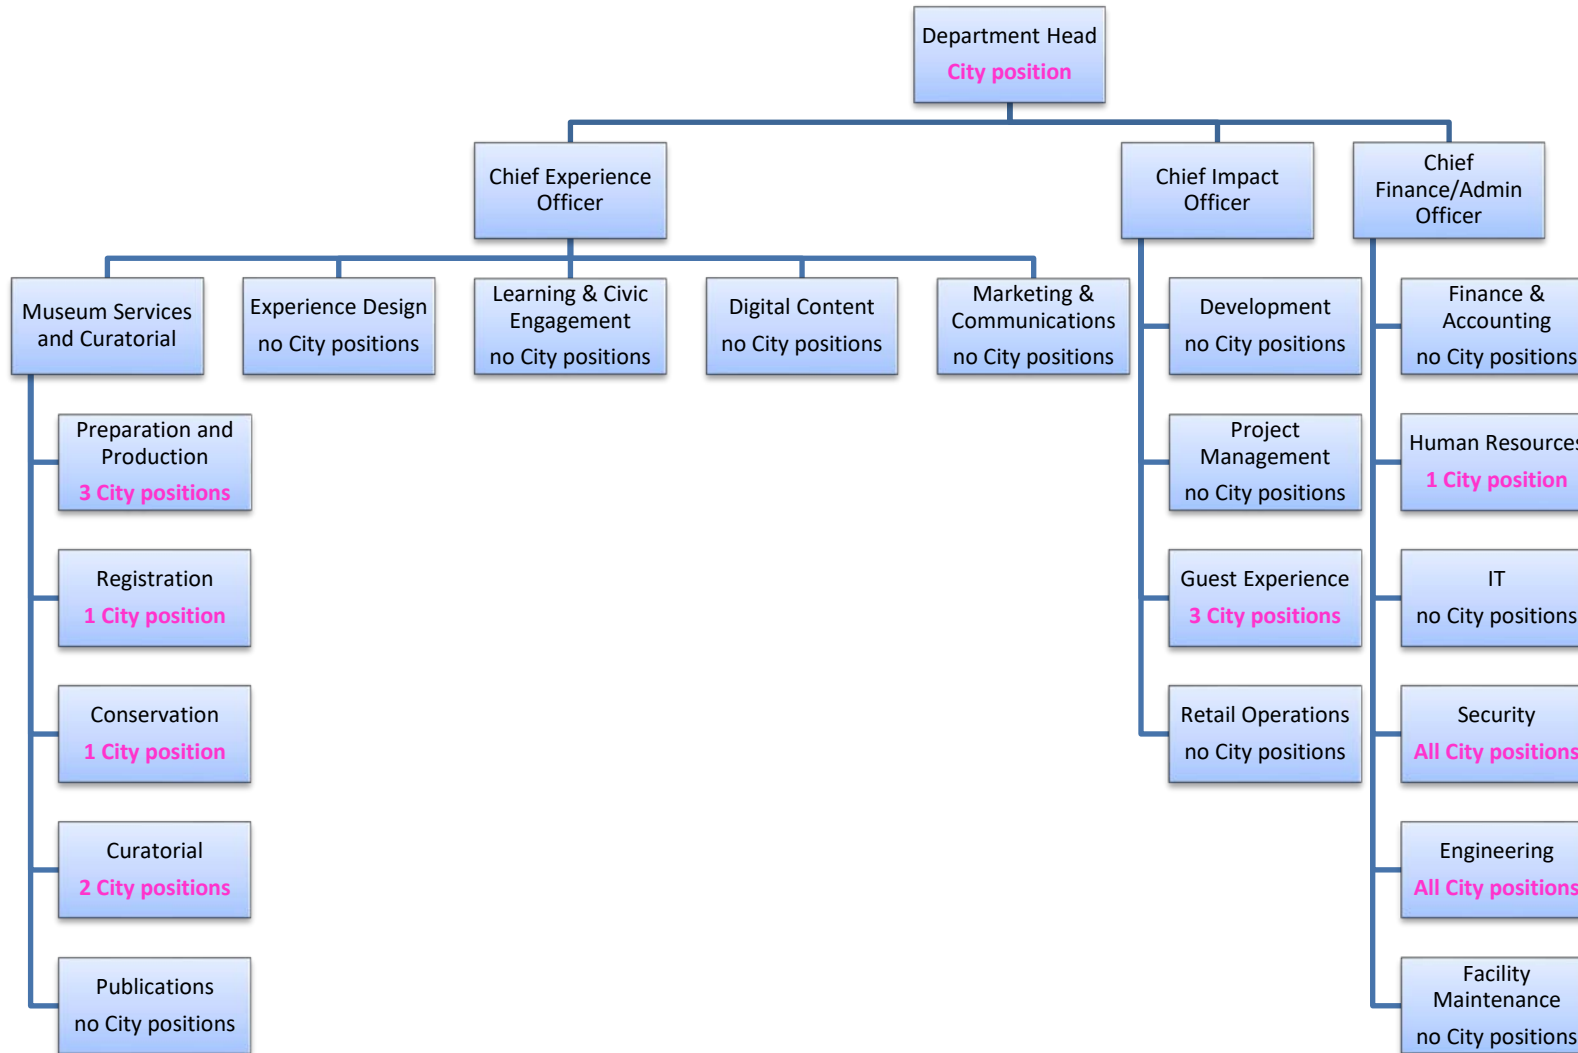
Department Head
City position

Chief Experience Officer

Chief Impact Officer

Chief Finance/Admin Officer

Museum Services and Curatorial

Experience Design
no City positions

Learning & Civic Engagement
no City positions

Digital Content
no City positions

Marketing & Communications
no City positions

Development
no City positions

Finance & Accounting
no City positions

Preparation and Production
3 City positions

Project Management
no City positions

Human Resource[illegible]
1 City position

Registration
1 City position

Guest Experience
3 City positions

IT
no City positions

Conservation
1 City position

Retail Operations
no City positions

Security
All City position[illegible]

Curatorial
2 City positions

Engineering
All City positio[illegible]

Publications
no City positions

Facility Maintenance
no City positions